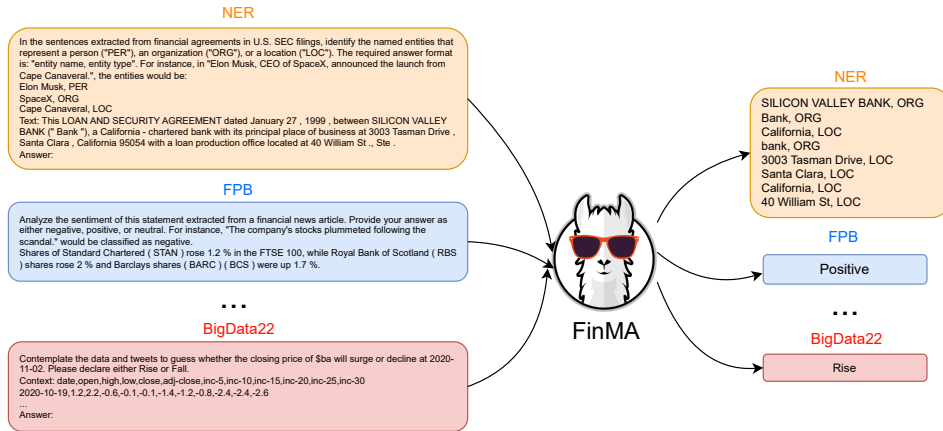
NER

In the sentences extracted from financial agreements in U.S. SEC filings, identify the named entities that represent a person ("PER"), an organization ("ORG"), or a location ("LOC"). The required answer format is: "entity name, entity type". For instance, in "Elon Musk, CEO of SpaceX, announced the launch from Cape Canaveral.", the entities would be:
Elon Musk, PER
SpaceX, ORG
Cape Canaveral, LOC
Text: This LOAN AND SECURITY AGREEMENT dated January 27 , 1999 , between SILICON VALLEY BANK (" Bank "), a California - chartered bank with its principal place of business at 3003 Tasman Drive , Santa Clara , California 95054 with a loan production office located at 40 William St ., Ste .
Answer:

FPB

Analyze the sentiment of this statement extracted from a financial news article. Provide your answer as either negative, positive, or neutral. For instance, "The company's stocks plummeted following the scandal." would be classified as negative.
Shares of Standard Chartered ( STAN ) rose 1.2 % in the FTSE 100, while Royal Bank of Scotland ( RBS ) shares rose 2 % and Barclays shares ( BARC ) ( BCS ) were up 1.7 %.

...

BigData22

Contemplate the data and tweets to guess whether the closing price of $ba will surge or decline at 2020-11-02. Please declare either Rise or Fall.
Context: date,open,high,low,close,adj-close,inc-5,inc-10,inc-15,inc-20,inc-25,inc-30
2020-10-19,1.2,2.2,-0.6,-0.1,-0.1,-1.4,-1.2,-0.8,-2.4,-2.4,-2.6
....
Answer:

FinMA

NER

SILICON VALLEY BANK, ORG
Bank, ORG
California, LOC
bank, ORG
3003 Tasman Drive, LOC
Santa Clara, LOC
California, LOC
40 William St, LOC

FPB

Positive

...

BigData22

Rise